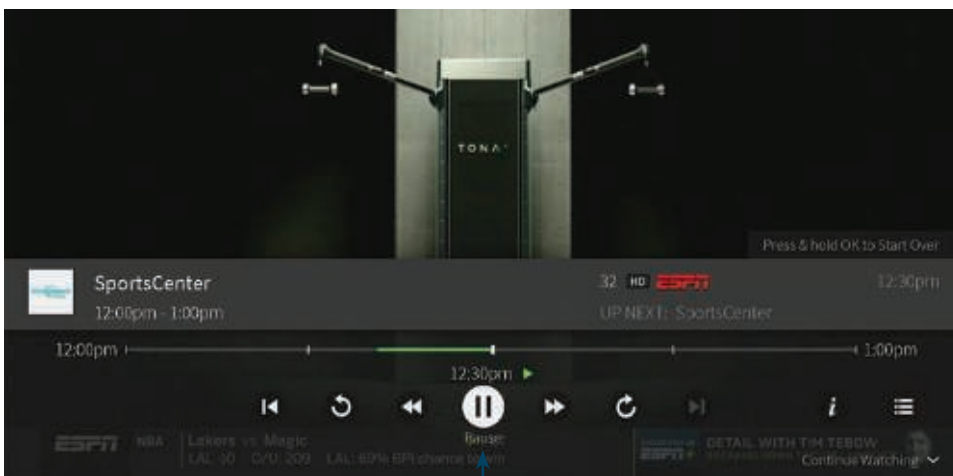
TONAL

Press & hold OK to Start Over

SportsCenter
12:00pm - 1:00pm

32 HD ESPN
UP NEXT: SportsCenter

12:30pm

12:00pm
1:00pm
12:30pm

i

Pause

ESPN NBA Lakers vs Magic
LAL -10 O/U: 209 LAL: 69% BPI chance to win

ESPN+ DETAIL WITH TIM TEBOW

Continue Watching